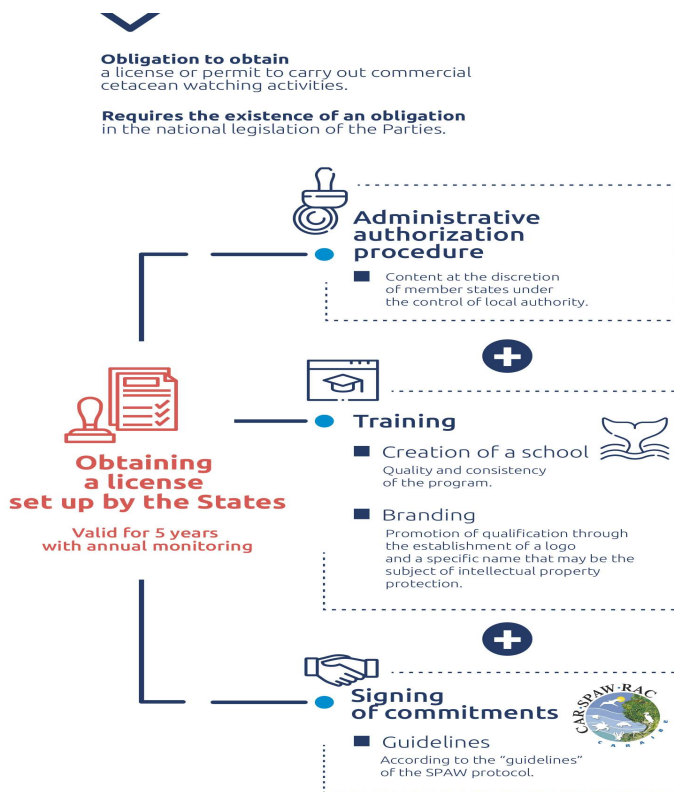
**Obligation to obtain**
a license or permit to carry out commercial cetacean watching activities.

**Requires the existence of an obligation**
in the national legislation of the Parties.

Administrative authorization procedure

Content at the discretion of member states under the control of local authority.

Obtaining a license set up by the States

Valid for 5 years with annual monitoring

Training

Creation of a school
Quality and consistency of the program.

Branding
Promotion of qualification through the establishment of a logo and a specific name that may be the subject of intellectual property protection.

Signing of commitments

CAR-SPAW-RAC CARAIBE

Guidelines
According to the "guidelines" of the SPAW protocol.